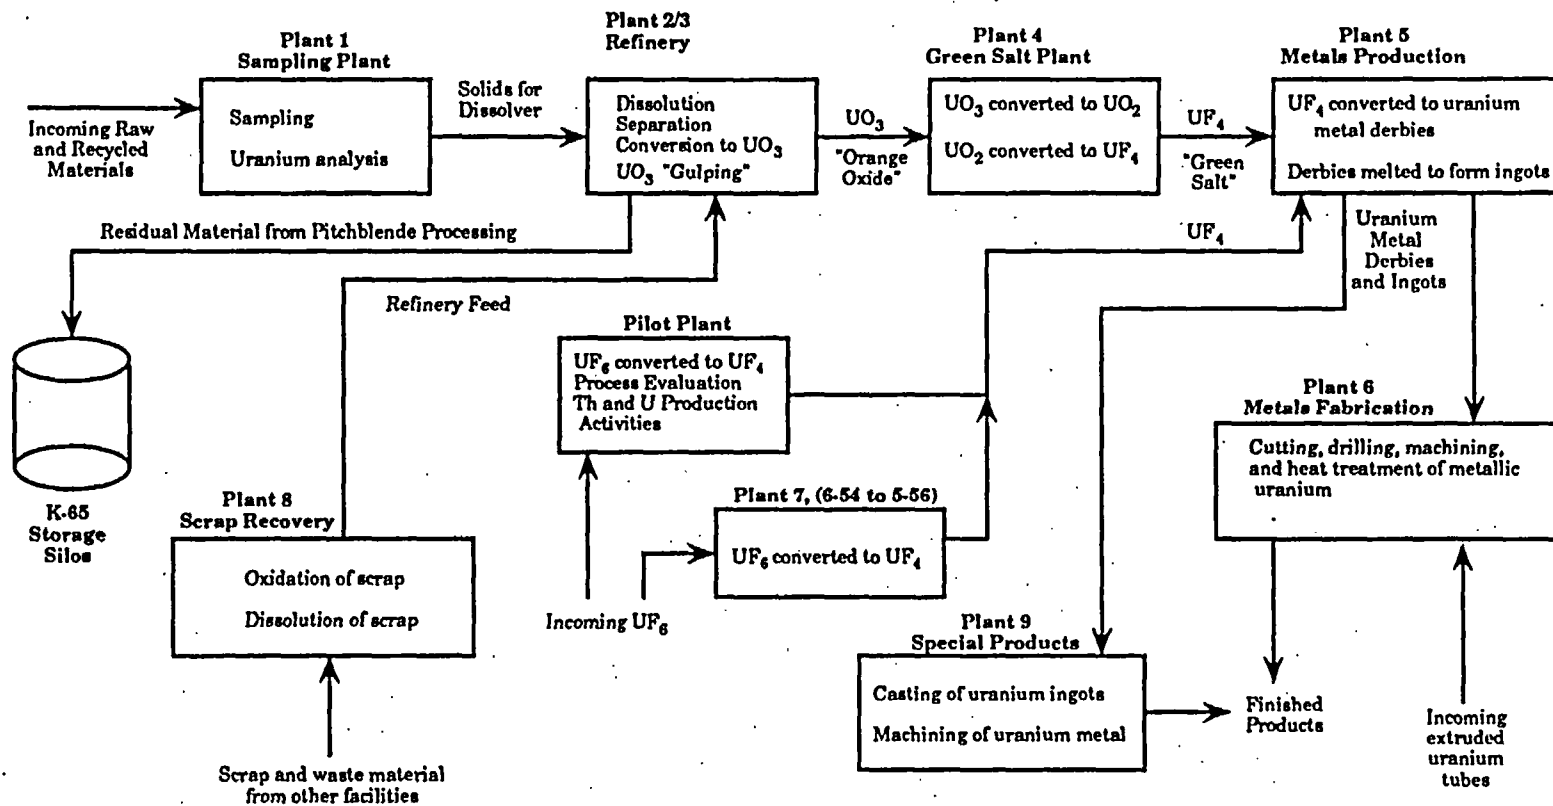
Plant 1
Sampling Plant

Incoming Raw and Recycled Materials

Sampling

Uranium analysis

Solids for Dissolver

Plant 2/3
Refinery

Dissolution
Separation
Conversion to $UO_3$
$UO_3$ "Gulping"

$UO_3$
"Orange Oxide"

Plant 4
Green Salt Plant

$UO_3$ converted to $UO_2$

$UO_2$ converted to $UF_4$

$UF_4$
"Green Salt"

Plant 5
Metals Production

$UF_4$ converted to uranium metal derbies

Derbies melted to form ingots

Residual Material from Pitchblende Processing

$UF_4$

Uranium Metal Derbies and Ingots

Refinery Feed

K-65 Storage Silos

Pilot Plant

$UF_6$ converted to $UF_4$
Process Evaluation
Th and U Production Activities

Plant 6
Metals Fabrication

Cutting, drilling, machining, and heat treatment of metallic uranium

Plant 8
Scrap Recovery

Oxidation of scrap

Dissolution of scrap

Plant 7, (6-54 to 5-56)

$UF_6$ converted to $UF_4$

Incoming $UF_6$

Plant 9
Special Products

Casting of uranium ingots

Machining of uranium metal

Finished Products

Incoming extruded uranium tubes

Scrap and waste material from other facilities